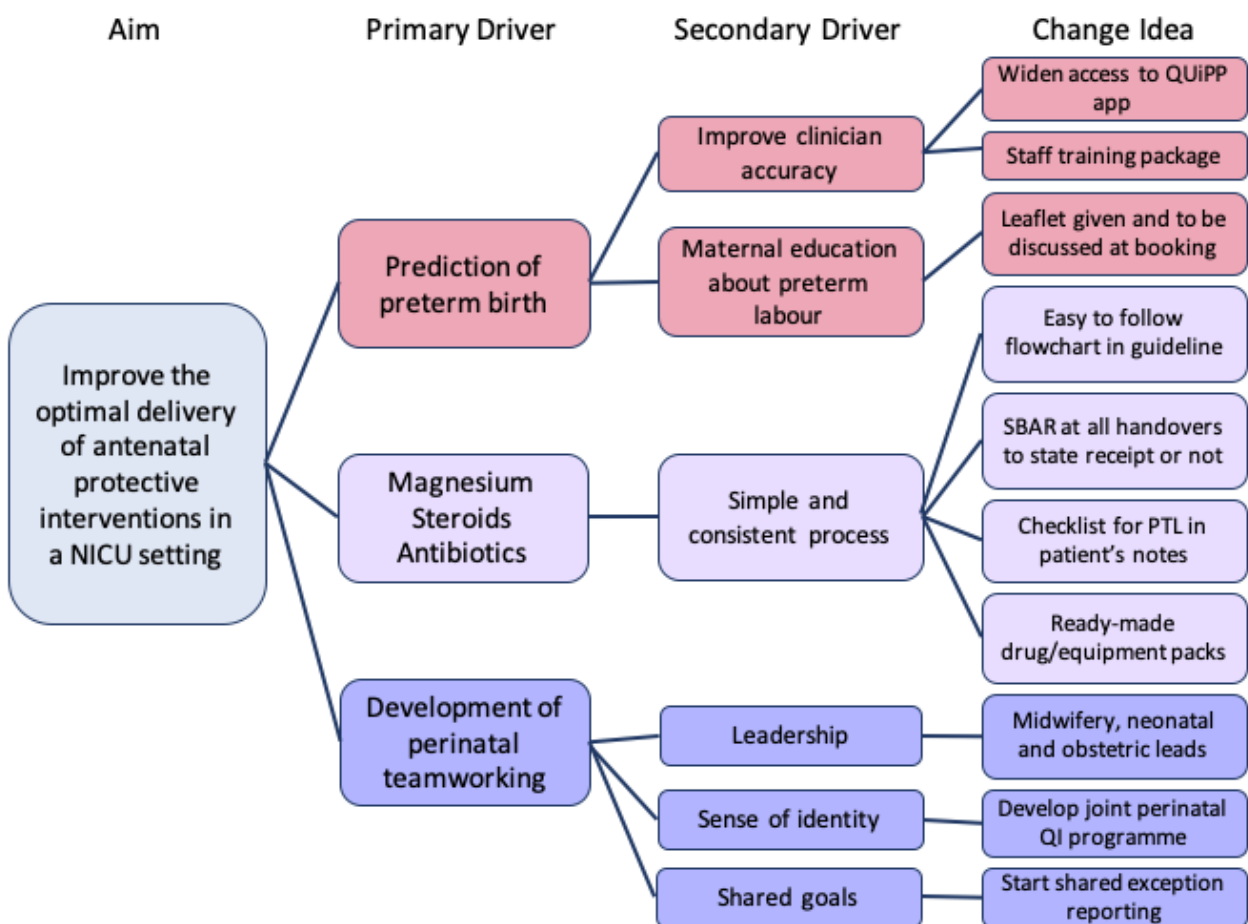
Aim

Primary Driver

Secondary Driver

Change Idea

Improve the optimal delivery of antenatal protective interventions in a NICU setting

Prediction of preterm birth

Improve clinician accuracy

Widen access to QUiPP app

Staff training package

Maternal education about preterm labour

Leaflet given and to be discussed at booking

Magnesium Steroids Antibiotics

Simple and consistent process

Easy to follow flowchart in guideline

SBAR at all handovers to state receipt or not

Checklist for PTL in patient's notes

Ready-made drug/equipment packs

Development of perinatal teamworking

Leadership

Midwifery, neonatal and obstetric leads

Sense of identity

Develop joint perinatal QI programme

Shared goals

Start shared exception reporting